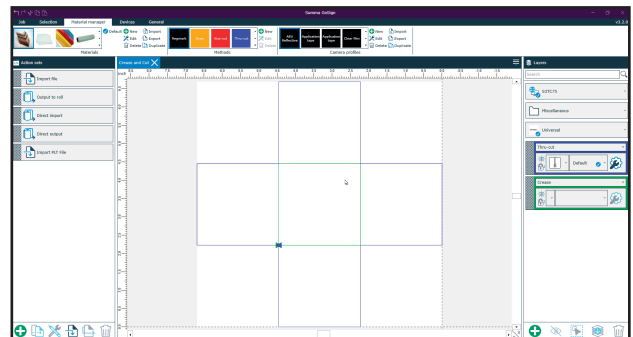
Summa GoSign

Job Selection Material manager Devices General

v1.2.0

Default New Edit Delete Import Export Duplicate

Materials

Regmark Crease Kiss-cut Thru-cut

New Edit Delete

Methods

Anti Reflection Application tape Application tape Clear film

New Edit Delete Import Export Duplicate

Camera profiles

Action sets

Import file

Output to roll

Direct import

Direct output

Export PLT File

Create and Cut

inch

Layers

Search

SUMMA

Miscellaneous

Universal

Thru-cut

Default

Crease